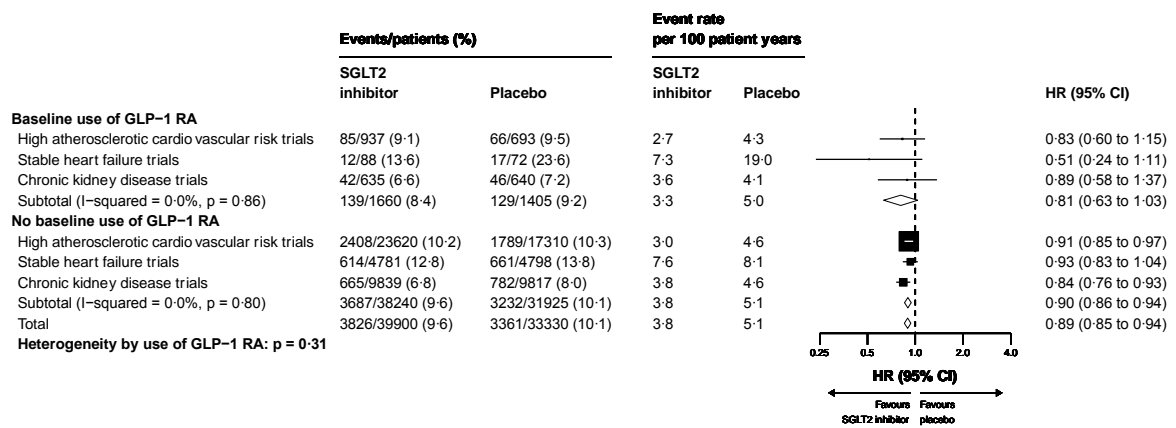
| | Events/patients (%) | | Event rate per 100 patient years | | |
|---|---|---|---|---|---|
| | SGLT2 inhibitor | Placebo | SGLT2 inhibitor | Placebo | HR (95% CI) |
| **Baseline use of GLP−1 RA** | | | | | |
| High atherosclerotic cardio vascular risk trials | 85/937 (9·1) | 66/693 (9·5) | 2·7 | 4·3 | 0·83 (0·60 to 1·15) |
| Stable heart failure trials | 12/88 (13·6) | 17/72 (23·6) | 7·3 | 19·0 | 0·51 (0·24 to 1·11) |
| Chronic kidney disease trials | 42/635 (6·6) | 46/640 (7·2) | 3·6 | 4·1 | 0·89 (0·58 to 1·37) |
| Subtotal (I−squared = 0·0%, p = 0·86) | 139/1660 (8·4) | 129/1405 (9·2) | 3·3 | 5·0 | 0·81 (0·63 to 1·03) |
| **No baseline use of GLP−1 RA** | | | | | |
| High atherosclerotic cardio vascular risk trials | 2408/23620 (10·2) | 1789/17310 (10·3) | 3·0 | 4·6 | 0·91 (0·85 to 0·97) |
| Stable heart failure trials | 614/4781 (12·8) | 661/4798 (13·8) | 7·6 | 8·1 | 0·93 (0·83 to 1·04) |
| Chronic kidney disease trials | 665/9839 (6·8) | 782/9817 (8·0) | 3·8 | 4·6 | 0·84 (0·76 to 0·93) |
| Subtotal (I−squared = 0·0%, p = 0·80) | 3687/38240 (9·6) | 3232/31925 (10·1) | 3·8 | 5·1 | 0·90 (0·86 to 0·94) |
| Total | 3826/39900 (9·6) | 3361/33330 (10·1) | 3·8 | 5·1 | 0·89 (0·85 to 0·94) |

**Heterogeneity by use of GLP−1 RA: p = 0·31**

0.25 0.5 1.0 2.0 4.0

HR (95% CI)

Favours SGLT2 inhibitor Favours placebo